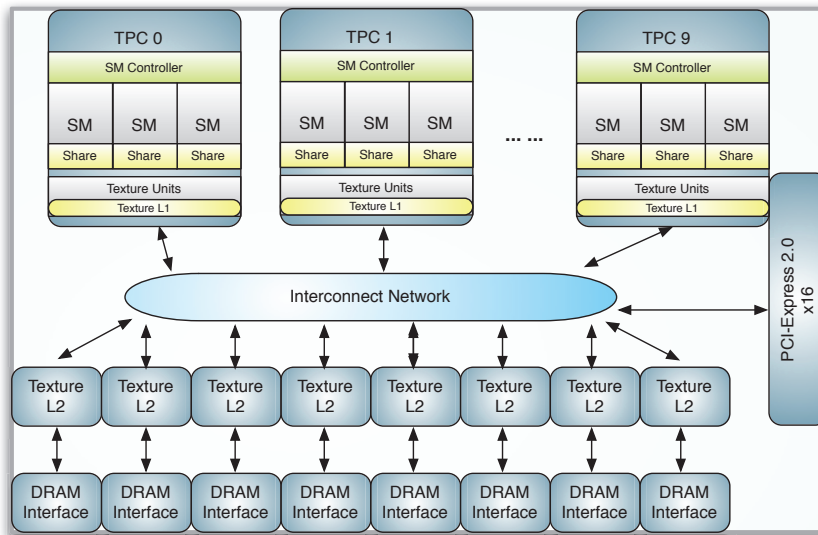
TPC 0
SM Controller
SM SM SM
Share Share Share
Texture Units
Texture L1

TPC 1
SM Controller
SM SM SM
Share Share Share
Texture Units
Texture L1

... ...

TPC 9
SM Controller
SM SM SM
Share Share Share
Texture Units
Texture L1

Interconnect Network

PCI-Express 2.0 x16

Texture L2 Texture L2 Texture L2 Texture L2 Texture L2 Texture L2 Texture L2 Texture L2

DRAM Interface DRAM Interface DRAM Interface DRAM Interface DRAM Interface DRAM Interface DRAM Interface DRAM Interface